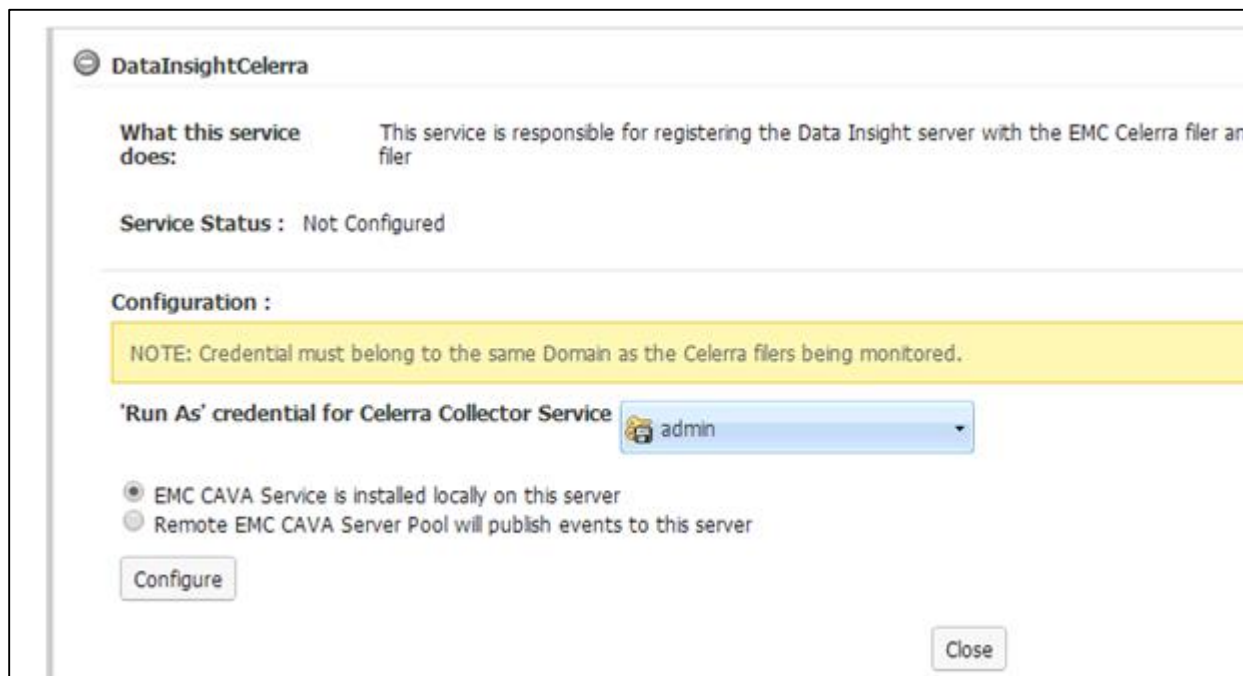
DataInsightCelerra

What this service does: This service is responsible for registering the Data Insight server with the EMC Celerra filer an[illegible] filer

Service Status : Not Configured

Configuration :

NOTE: Credential must belong to the same Domain as the Celerra filers being monitored.

'Run As' credential for Celerra Collector Service admin

EMC CAVA Service is installed locally on this server
Remote EMC CAVA Server Pool will publish events to this server

Configure

Close